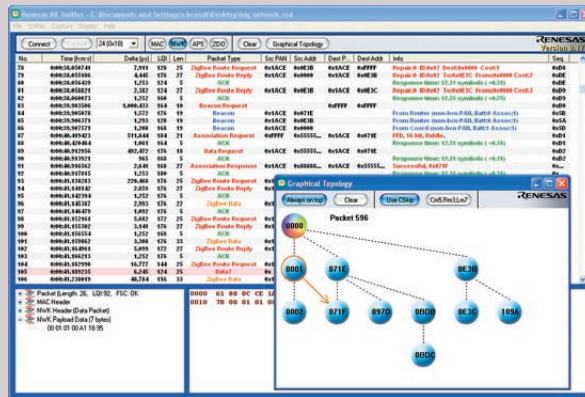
Renesas RF Sniffer - C:\Documents and Settings\cheandt\Desktop\big_network.csd

File Sniffer Capture Display Help

Connect 24 (0x18) MAC NWK APS ZDO Clear Graphical Topology

RENESAS Version 0.17

| No. | Time (h:m:s) | Delta (µs) | LQI | Len | Packet Type | Src PAN | Src Addr | Dest P... | Dest Addr | Info | Seq. |
|---|---|---|---|---|---|---|---|---|---|---|---|
| 79 | 0:00:30.050741 | 7,911 | 216 | 25 | ZigBee Route Request | 0x1ACE | 0x0E3B | 0x1ACE | 0xFFFF | Repair: 0 Rtid: 2 Tx: 0x0E3C From: 0x0000 Cost: 1 | 0xDA |
| 80 | 0:00:30.055186 | 4,445 | 174 | 27 | ZigBee Route Reply | 0x1ACE | 0x0E3C | 0x1ACE | 0x0E3B | Repair: 0 Rtid: 2 Tx: 0x0E3C From: 0x0000 Cost: 2 | 0xDE |
| 81 | 0:00:30.056438 | 1,252 | 174 | 5 | ACK | | | | | Response time: 13.31 symbols (+0.31) | 0xDE |
| 82 | 0:00:30.058821 | 2,382 | 174 | 27 | ZigBee Route Reply | 0x1ACE | 0x0E3B | 0x1ACE | 0x0E3C | Repair: 0 Rtid: 2 Tx: 0x0E3C From: 0x0000 Cost: 3 | 0xD9 |
| 83 | 0:00:30.060073 | 1,252 | 168 | 5 | ACK | | | | | Response time: 13.25 symbols (+0.25) | 0xD9 |
| 84 | 0:00:30.061596 | 1,000,433 | 164 | 10 | Beacon Request | | | 0xFFFF | 0xFFFF | | 0xD0 |
| 85 | 0:00:30.063168 | 1,572 | 176 | 19 | Beacon | 0x1ACE | 0x071E | | | From Router (non-bcn PAN, Batt: 0 Assoc: 1) | 0xFE |
| 86 | 0:00:30.064291 | 1,123 | 176 | 19 | Beacon | 0x1ACE | 0x0001 | | | From Router (non-bcn PAN, Batt: 0 Assoc: 1) | 0xCA |
| 87 | 0:00:30.065571 | 1,280 | 168 | 19 | Beacon | 0x1ACE | 0x0000 | | | From Coord (non-bcn PAN, Batt: 0 Assoc: 1) | 0xF0 |
| 88 | 0:00:30.069821 | 511,644 | 184 | 27 | Association Request | 0xFFFF | 0x55555... | 0x1ACE | 0x071E | FFD, 16-bit, Rxidle, | 0xD1 |
| 89 | 0:00:30.070882 | 1,061 | 164 | 5 | ACK | | | | | Response time: 13.31 symbols (+0.31) | 0xD1 |
| 90 | 0:00:30.071956 | 492,472 | 176 | 18 | Data Request | 0x1ACE | 0x55555... | 0x1ACE | 0x071E | | 0xD2 |
| 91 | 0:00:30.072921 | 965 | 168 | 5 | ACK | | | | | Response time: 13.31 symbols (+0.31) | 0xD2 |
| 92 | 0:00:30.073562 | 2,641 | 168 | 27 | Association Response | 0x1ACE | 0x00000... | 0x1ACE | 0x55555... | Successful, 0x0BDC | 0x... |
| 93 | 0:00:30.074815 | 1,253 | 180 | 5 | ACK | | | | | | |
| 94 | 0:00:31.030203 | 226,468 | 176 | 25 | ZigBee Route Request | 0x1ACE | 0x... | | | | |
| 95 | 0:00:31.040162 | 2,059 | 176 | 27 | ZigBee Route Reply | 0x1ACE | 0x... | | | | |
| 96 | 0:00:31.042394 | 1,252 | 176 | 5 | ACK | | | | | | |
| 97 | 0:00:31.045387 | 2,993 | 176 | 27 | ZigBee Data | 0x1ACE | 0x... | | | | |
| 98 | 0:00:31.046479 | 1,092 | 176 | 5 | ACK | | | | | | |
| 99 | 0:00:31.052661 | 5,682 | 172 | 25 | ZigBee Route Request | 0x1ACE | 0x... | | | | |
| 100 | 0:00:31.055302 | 3,141 | 176 | 27 | ZigBee Route Reply | 0x1ACE | 0x... | | | | |
| 101 | 0:00:31.056554 | 1,252 | 168 | 5 | ACK | | | | | | |
| 102 | 0:00:31.059862 | 3,308 | 176 | 33 | ZigBee Data | 0x1ACE | 0x... | | | | |
| 103 | 0:00:31.064961 | 5,099 | 172 | 27 | ZigBee Route Reply | 0x1ACE | 0x... | | | | |
| 104 | 0:00:31.066213 | 1,252 | 176 | 5 | ACK | | | | | | |
| 105 | 0:00:31.082990 | 16,777 | 144 | 33 | ZigBee Data | 0x1ACE | 0x... | | | | |
| 106 | 0:00:31.089235 | 6,245 | 124 | 25 | Data? | 0x1ACE | 0x... | | | | |
| 107 | 0:00:31.230849 | 46,784 | 116 | 33 | ZigBee Data | 0x1ACE | 0x... | | | | |

Packet (Length: 26, LQI: 92, FSC: OK
MAC Header
NWK Header (Data Packet)
NWK Payload Data (7 bytes)
00 01 01 00 A1 18 95

0000 61 88 0C CE 1A
0010 78 00 01 01 00

Graphical Topology

Always on top Clear Use CSkip Cm5,Rm3,Lm7

RENESAS

Packet 596

0000
0001
071E
0E3B
0002
071F
097D
0BDB
0E3C
109A
0BDC